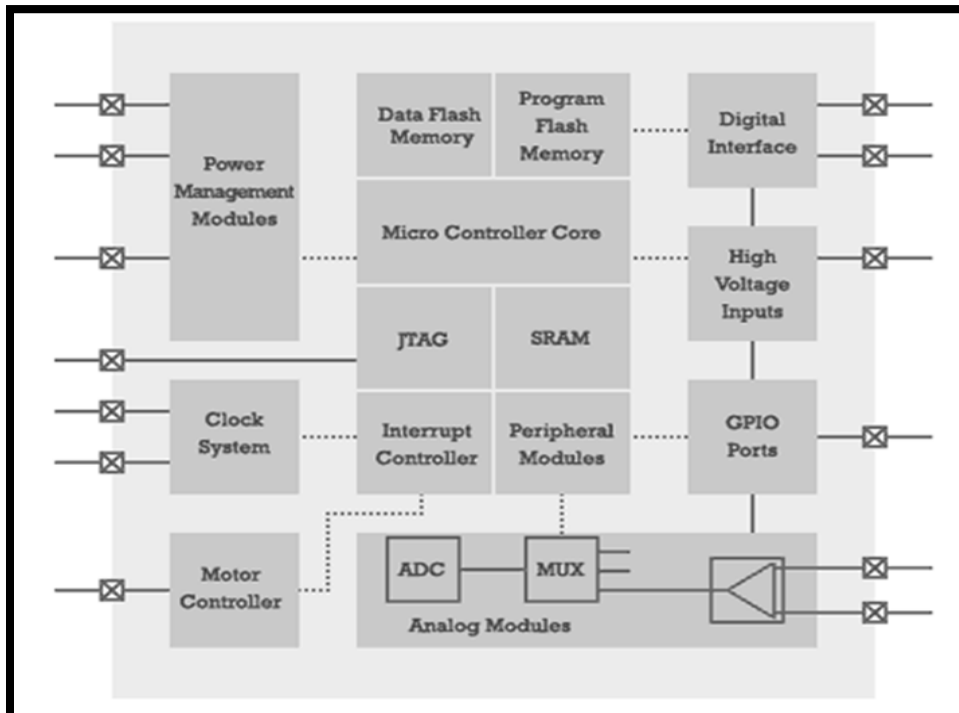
Power Management Modules

Data Flash Memory

Program Flash Memory

Digital Interface

Micro Controller Core

High Voltage Inputs

JTAG

SRAM

Clock System

Interrupt Controller

Peripheral Modules

GPIO Ports

Motor Controller

ADC

MUX

Analog Modules